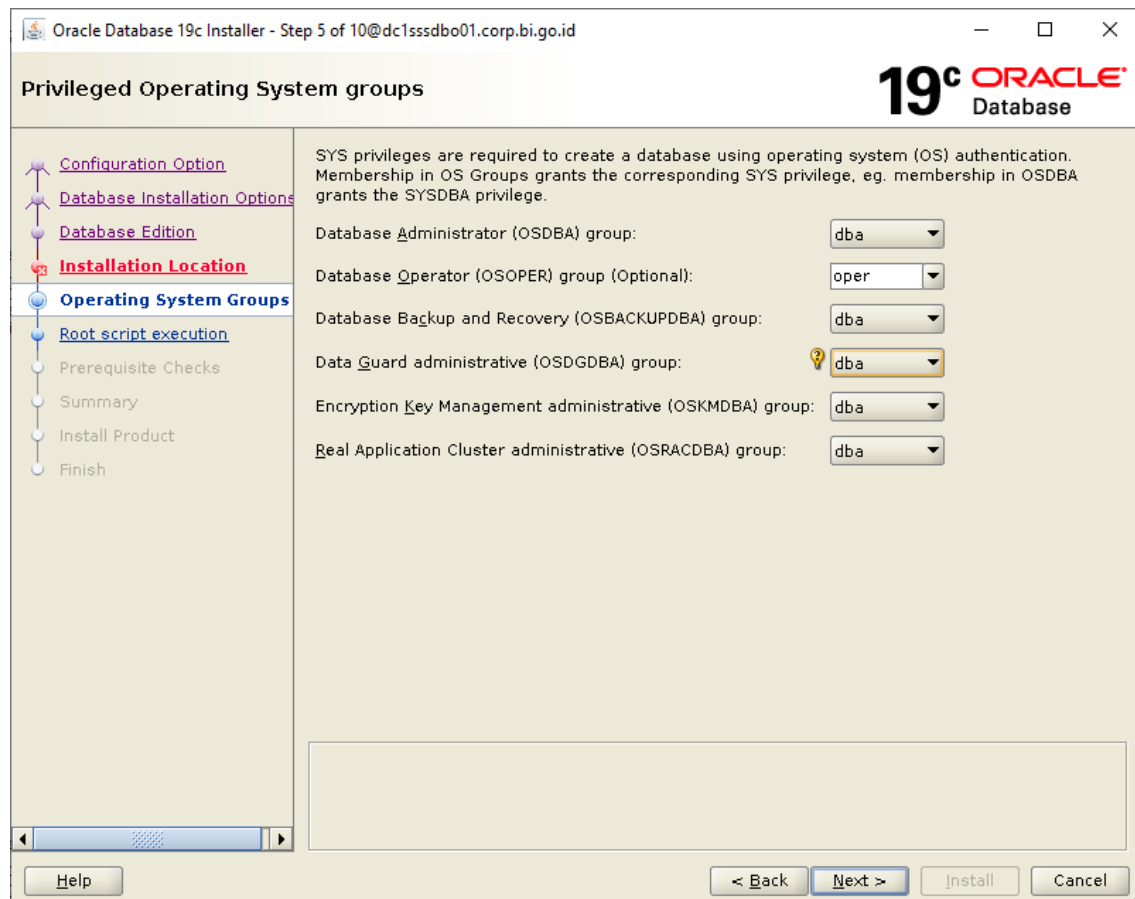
Oracle Database 19c Installer - Step 5 of 10@dc1sssdbo01.corp.bi.go.id

Privileged Operating System groups

19c ORACLE Database

Configuration Option
Database Installation Options
Database Edition
Installation Location
Operating System Groups
Root script execution
Prerequisite Checks
Summary
Install Product
Finish

SYS privileges are required to create a database using operating system (OS) authentication. Membership in OS Groups grants the corresponding SYS privilege, eg. membership in OSDBA grants the SYSDBA privilege.

Database Administrator (OSDBA) group: dba

Database Operator (OSOPER) group (Optional): oper

Database Backup and Recovery (OSBACKUPDBA) group: dba

Data Guard administrative (OSDGDBA) group: dba

Encryption Key Management administrative (OSKMDBA) group: dba

Real Application Cluster administrative (OSRACDBA) group: dba

Help

< Back

Next >

Install

Cancel